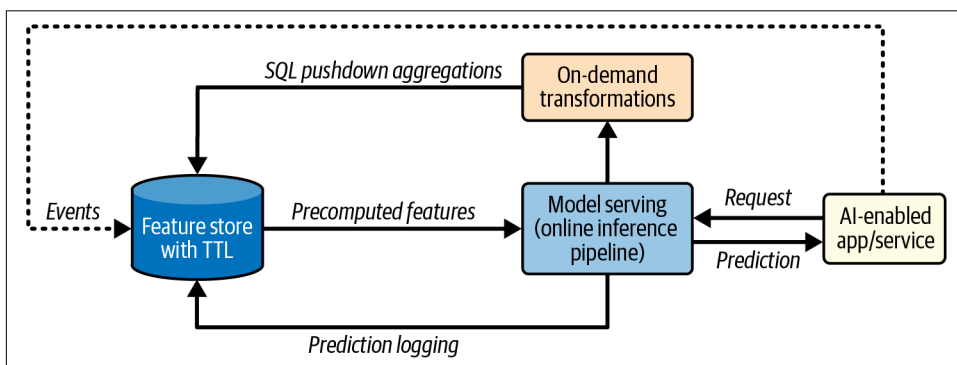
SQL pushdown aggregations

On-demand transformations

Events

Feature store with TTL

Precomputed features

Model serving (online inference pipeline)

Request

AI-enabled app/service

Prediction

Prediction logging